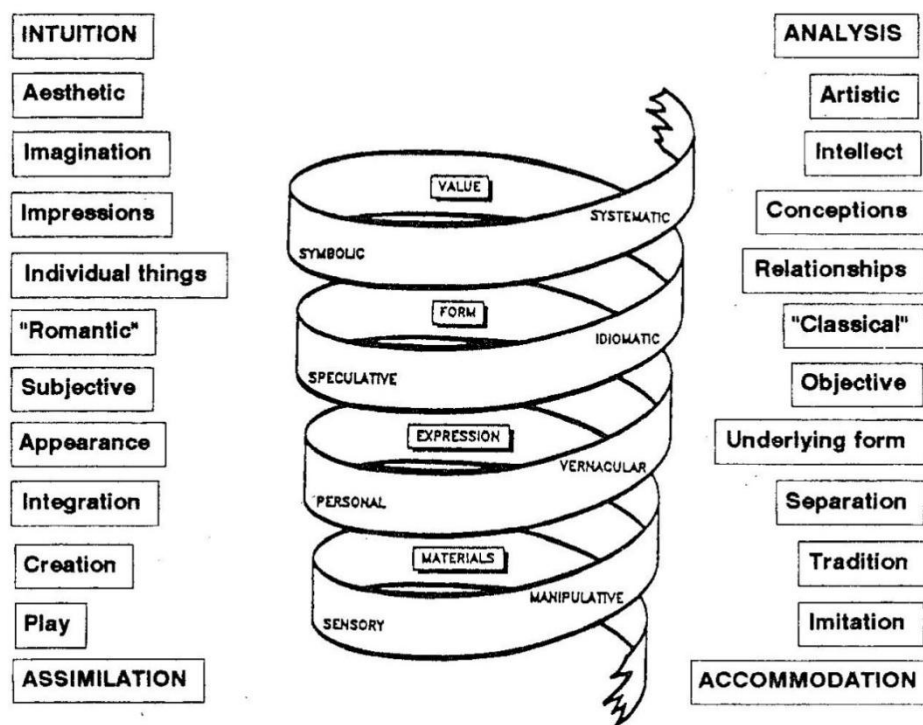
INTUITION

Aesthetic

Imagination

Impressions

Individual things

"Romantic"

Subjective

Appearance

Integration

Creation

Play

ASSIMILATION

VALUE

SYMBOLIC

SYSTEMATIC

FORM

SPECULATIVE

IDIOMATIC

EXPRESSION

PERSONAL

VERNACULAR

MATERIALS

SENSORY

MANIPULATIVE

ANALYSIS

Artistic

Intellect

Conceptions

Relationships

"Classical"

Objective

Underlying form

Separation

Tradition

Imitation

ACCOMMODATION